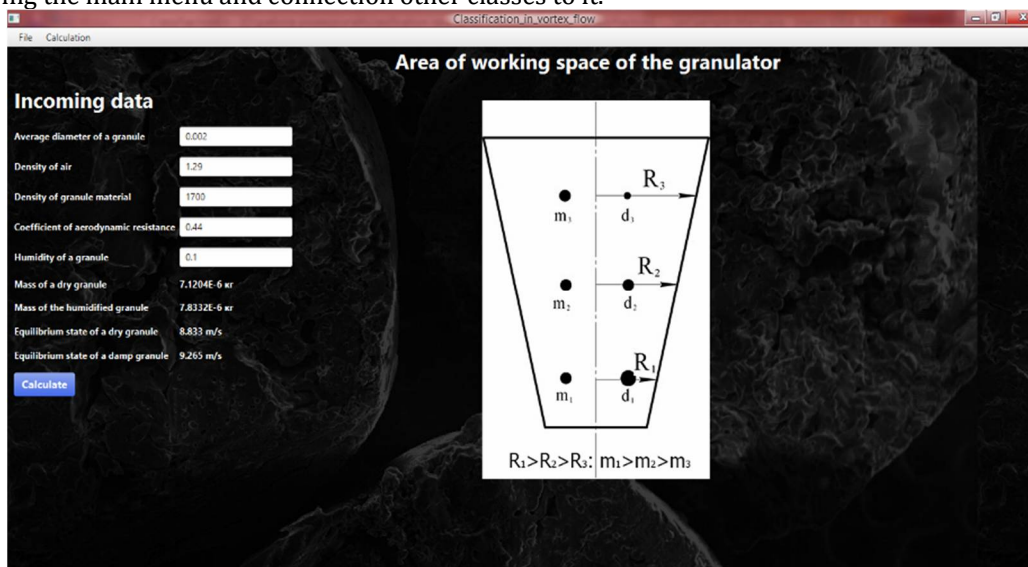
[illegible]ng the main menu and connection other classes to it.

Classification_in_vortex_flow

File Calculation

Area of working space of the granulator

Incoming data

Average diameter of a granule 0.002

Density of air 1.29

Density of granule material 1700

Coefficient of aerodynamic resistance 0.44

Humidity of a granule 0.1

Mass of a dry granule 7.1204E-6 кг

Mass of the humidified granule 7.8332E-6 кг

Equilibrium state of a dry granule 8.833 m/s

Equilibrium state of a damp granule 9.265 m/s

Calculate

$R_3$

$m_3$ $d_3$

$R_2$

$m_2$ $d_2$

$R_1$

$m_1$ $d_1$

$R_1>R_2>R_3$: $m_1>m_2>m_3$